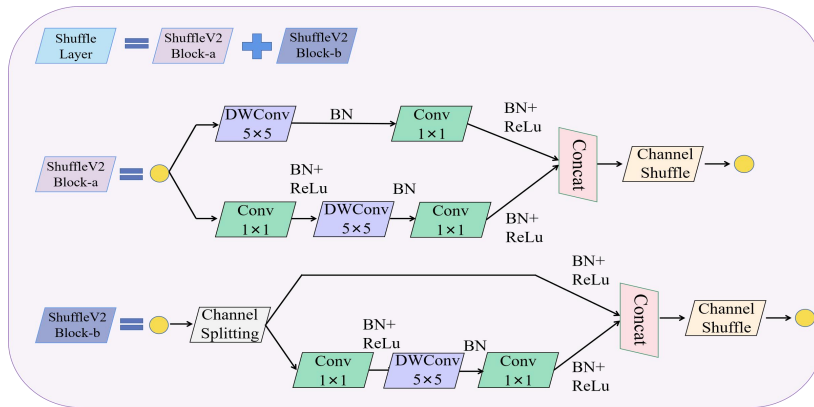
Shuffle Layer = ShuffleV2 Block-a + ShuffleV2 Block-b

ShuffleV2 Block-a =

DWConv 5×5

BN

Conv 1×1

BN+ ReLu

Concat

Channel Shuffle

BN+ ReLu

BN

Conv 1×1

DWConv 5×5

Conv 1×1

BN+ ReLu

ShuffleV2 Block-b =

Channel Splitting

BN+ ReLu

Concat

Channel Shuffle

BN+ ReLu

BN

Conv 1×1

DWConv 5×5

Conv 1×1

BN+ ReLu